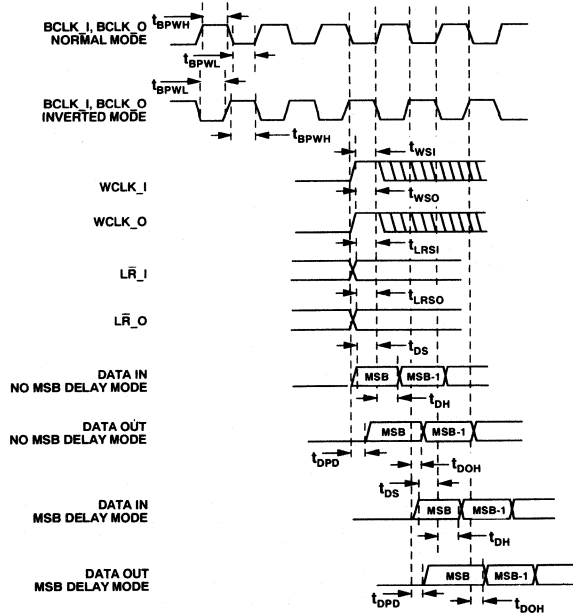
BCLK_I, BCLK_O NORMAL MODE

$t_{BPWH}$

$t_{BPWL}$

$t_{BPWL}$

BCLK_I, BCLK_O INVERTED MODE

$t_{BPWH}$

$t_{WSI}$

WCLK_I

$t_{WSO}$

WCLK_O

$t_{LRSI}$

$L\bar{R}$_I

$t_{LRSO}$

$L\bar{R}$_O

$t_{DS}$

DATA IN NO MSB DELAY MODE

MSB

MSB-1

$t_{DH}$

DATA OUT NO MSB DELAY MODE

MSB

MSB-1

$t_{DPD}$

$t_{DOH}$

$t_{DS}$

DATA IN MSB DELAY MODE

MSB

MSB-1

$t_{DH}$

DATA OUT MSB DELAY MODE

MSB

MSB-1

$t_{DPD}$

$t_{DOH}$